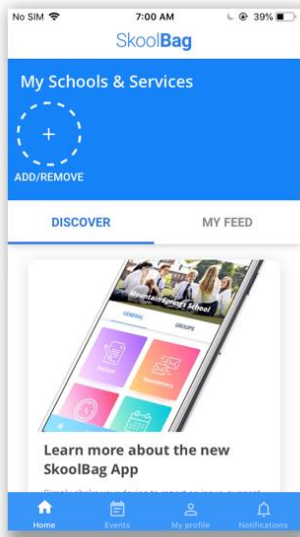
No SIM 7:00 AM 39%

SkoolBag

My Schools & Services

+

ADD/REMOVE

DISCOVER

MY FEED

Mountain Springs School

GENERAL

GROUPS

Notices

Newsletters

Learn more about the new SkoolBag App

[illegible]

Home

Events

My profile

Notifications